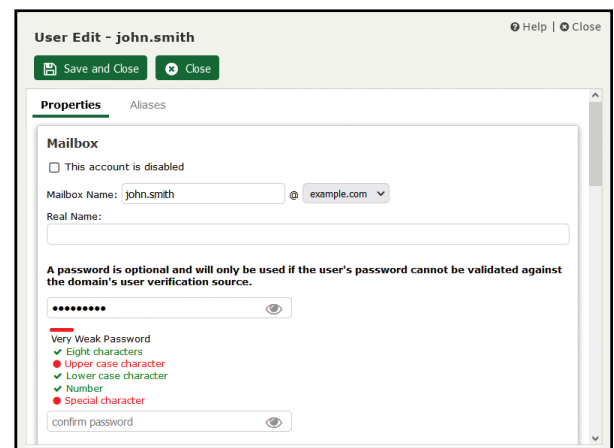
User Edit - john.smith

Help | Close

Save and Close Close

Properties Aliases

Mailbox

This account is disabled

Mailbox Name: john.smith @ example.com

Real Name:

A password is optional and will only be used if the user's password cannot be validated against the domain's user verification source.

•••••••••

Very Weak Password
Eight characters
Upper case character
Lower case character
Number
Special character

confirm password